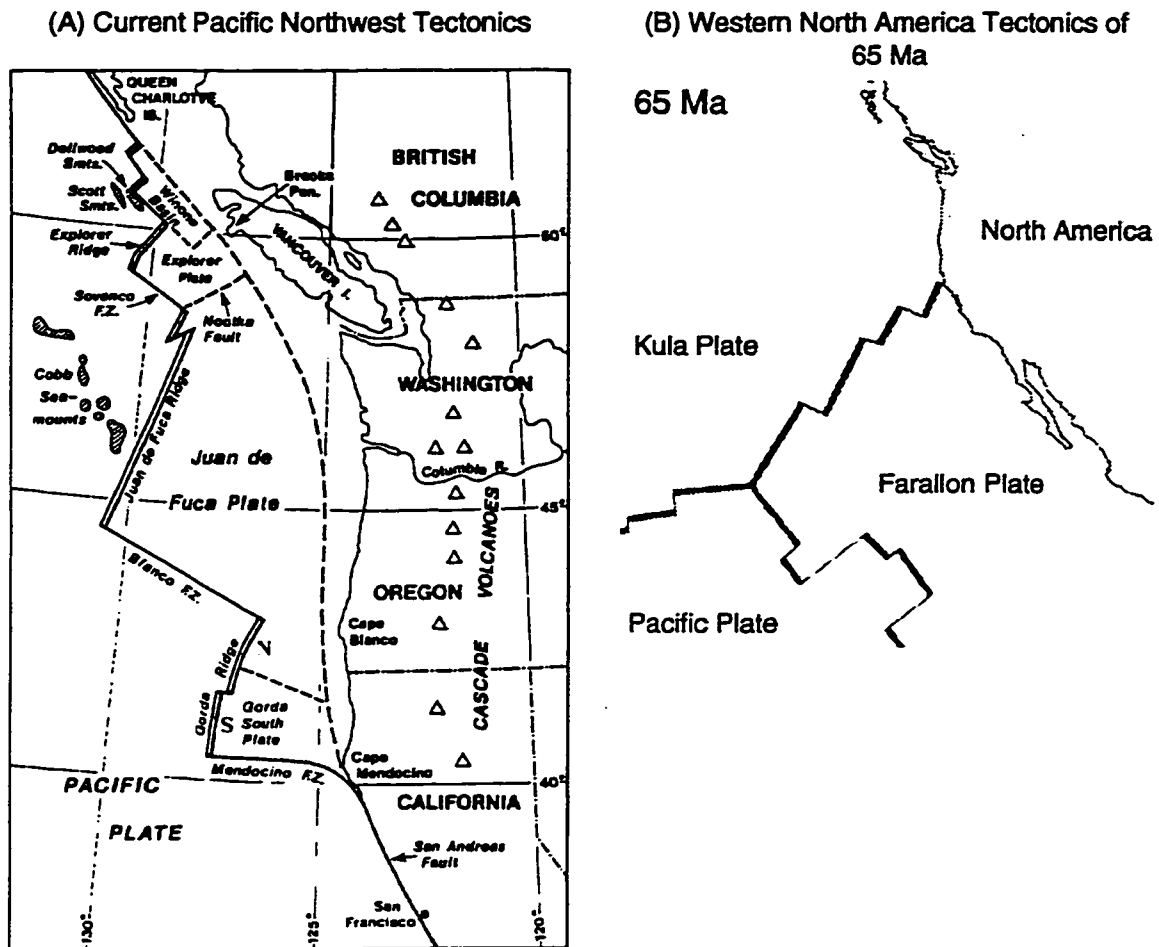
(A) Current Pacific Northwest Tectonics

QUEEN CHARLOTTE IS.

Dellwood Smts.

Scott Smts.

Winona Basin

Brooks Pen.

BRITISH COLUMBIA

Explorer Ridge

Explorer Plate

VANCOUVER I.

50°

Sovanco F.Z.

Nootka Fault

Cobb Sea-mounts

Juan de Fuca Ridge

WASHINGTON

Juan de Fuca Plate

Columbia R.

45°

VOLCANOES

Blanco F.Z.

OREGON

Cape Blanco

Gorda Ridge

N

S

Gorda South Plate

CASCADE

Cape Mendocino

Mendocino F.Z.

PACIFIC PLATE

40°

CALIFORNIA

San Andreas Fault

San Francisco

130°

125°

120°

(B) Western North America Tectonics of 65 Ma

65 Ma

North America

Kula Plate

Farallon Plate

Pacific Plate